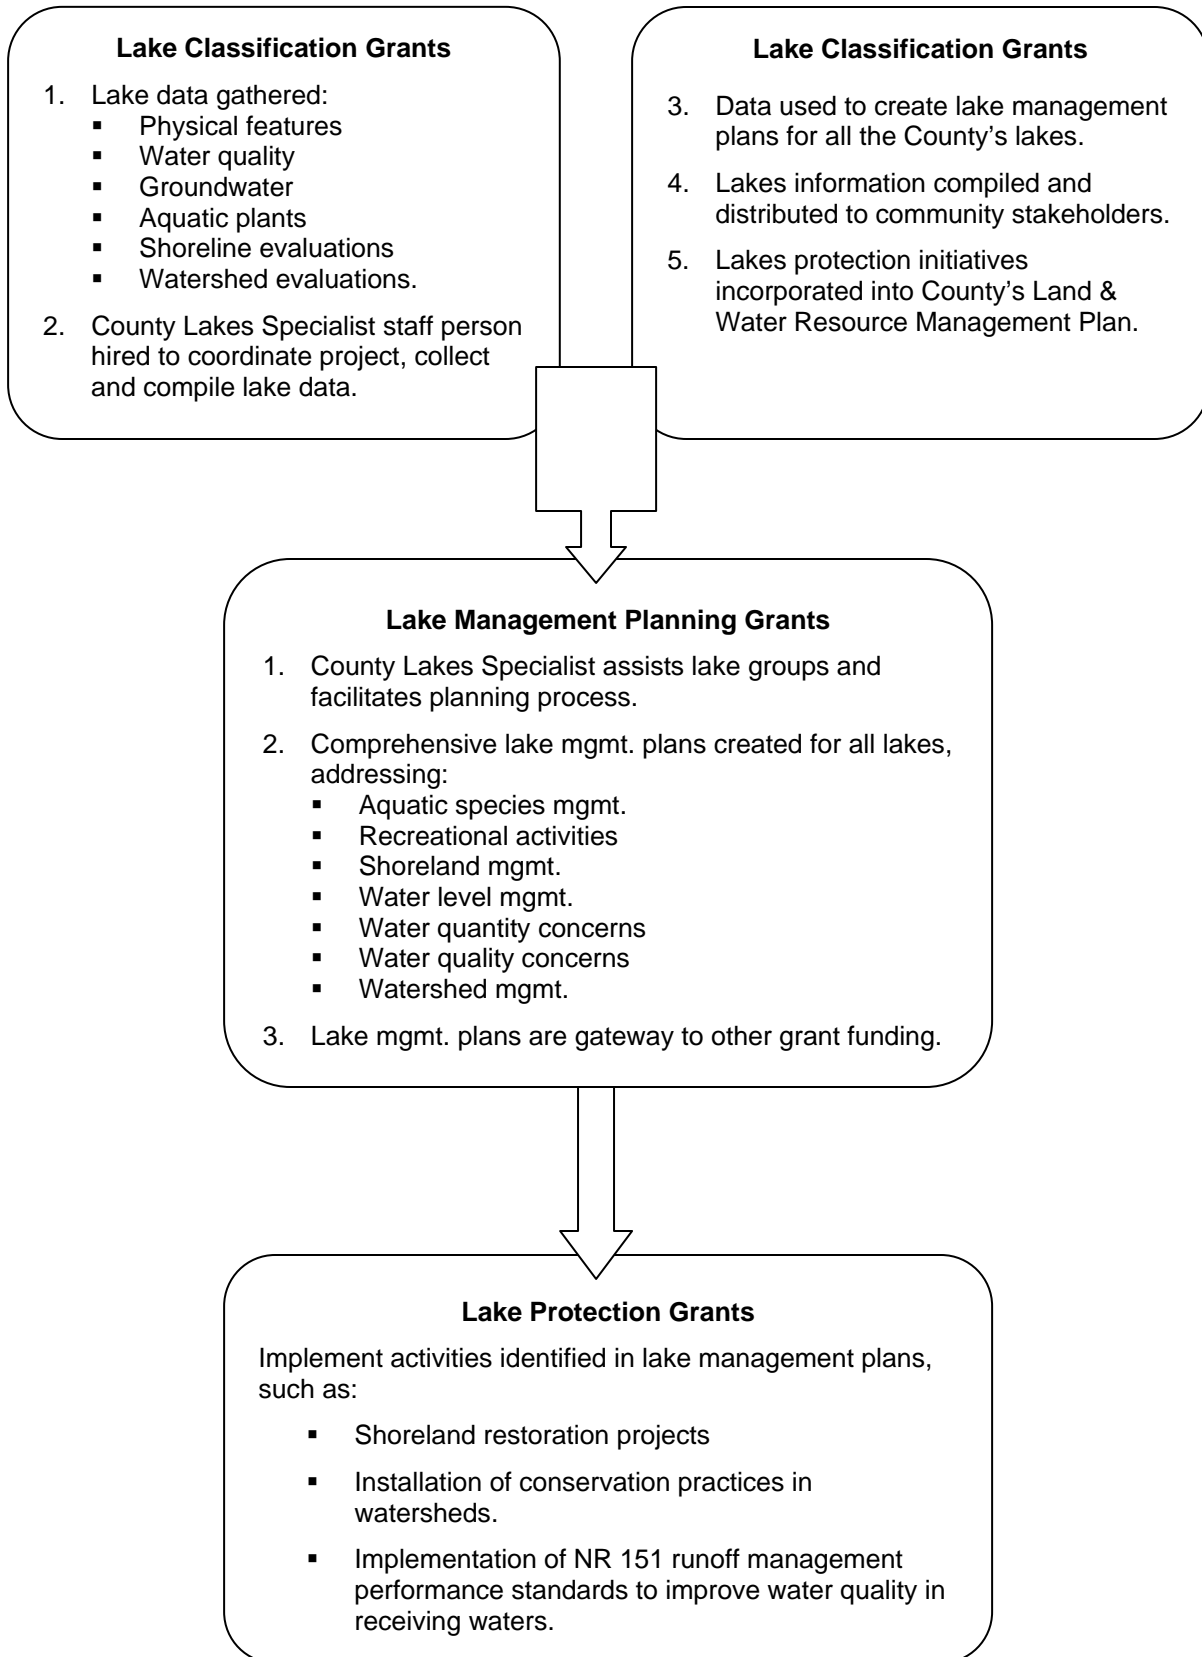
**Lake Classification Grants**

1. Lake data gathered:
- Physical features
- Water quality
- Groundwater
- Aquatic plants
- Shoreline evaluations
- Watershed evaluations.

2. County Lakes Specialist staff person hired to coordinate project, collect and compile lake data.

**Lake Classification Grants**

3. Data used to create lake management plans for all the County's lakes.

4. Lakes information compiled and distributed to community stakeholders.

5. Lakes protection initiatives incorporated into County's Land & Water Resource Management Plan.

**Lake Management Planning Grants**

1. County Lakes Specialist assists lake groups and facilitates planning process.

2. Comprehensive lake mgmt. plans created for all lakes, addressing:
- Aquatic species mgmt.
- Recreational activities
- Shoreland mgmt.
- Water level mgmt.
- Water quantity concerns
- Water quality concerns
- Watershed mgmt.

3. Lake mgmt. plans are gateway to other grant funding.

**Lake Protection Grants**

Implement activities identified in lake management plans, such as:

- Shoreland restoration projects
- Installation of conservation practices in watersheds.
- Implementation of NR 151 runoff management performance standards to improve water quality in receiving waters.